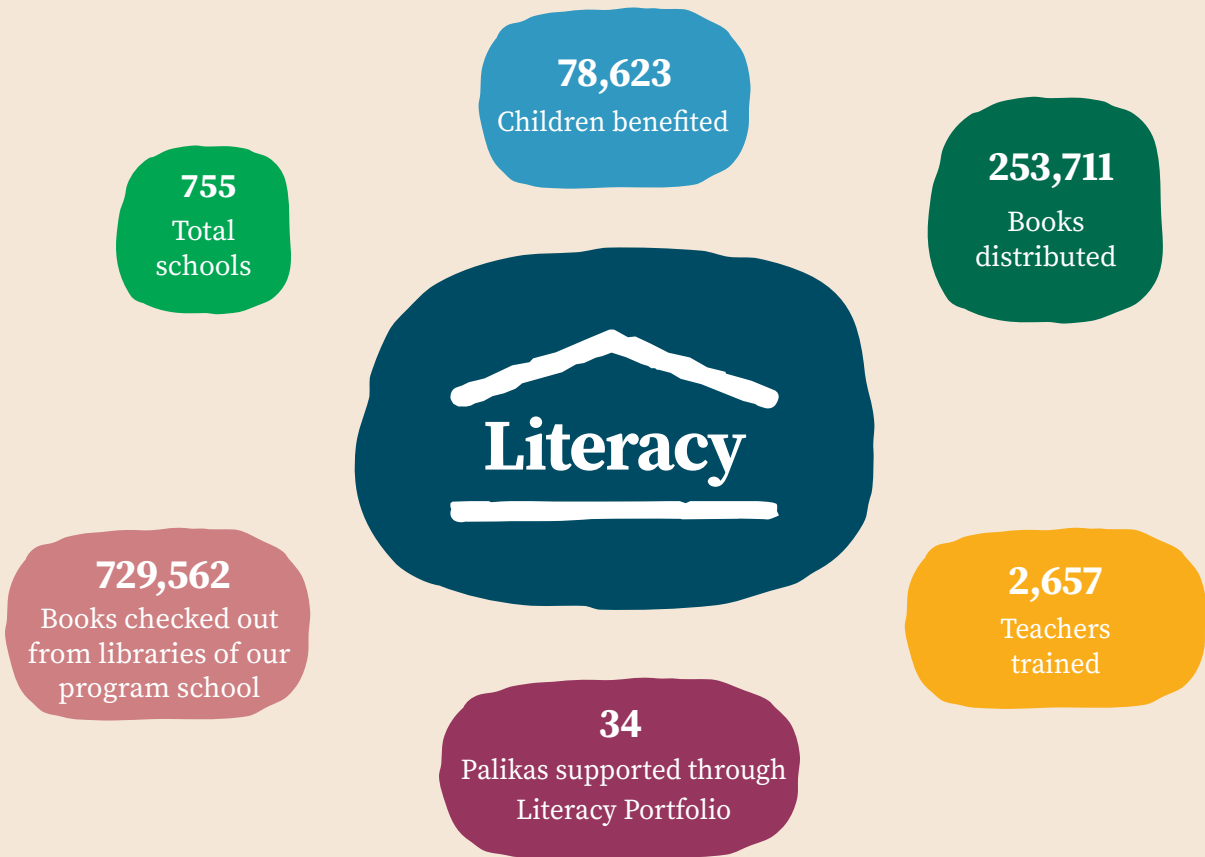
78,623
Children benefited

755
Total schools

253,711
Books distributed

Literacy

729,562
Books checked out from libraries of our program school

2,657
Teachers trained

34
Palikas supported through Literacy Portfolio